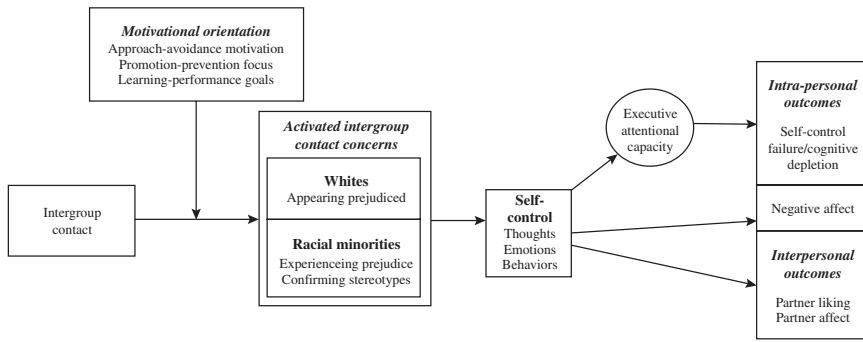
*Motivational orientation*
Approach-avoidance motivation
Promotion-prevention focus
Learning-performance goals

Intergroup contact

*Activated intergroup contact concerns*

**Whites**
Appearing prejudiced

**Racial minorities**
Experienceing prejudice
Confirming stereotypes

**Self-control**
Thoughts
Emotions
Behaviors

Executive attentional capacity

*Intra-personal outcomes*
Self-control failure/cognitive depletion

Negative affect

*Interpersonal outcomes*
Partner liking
Partner affect